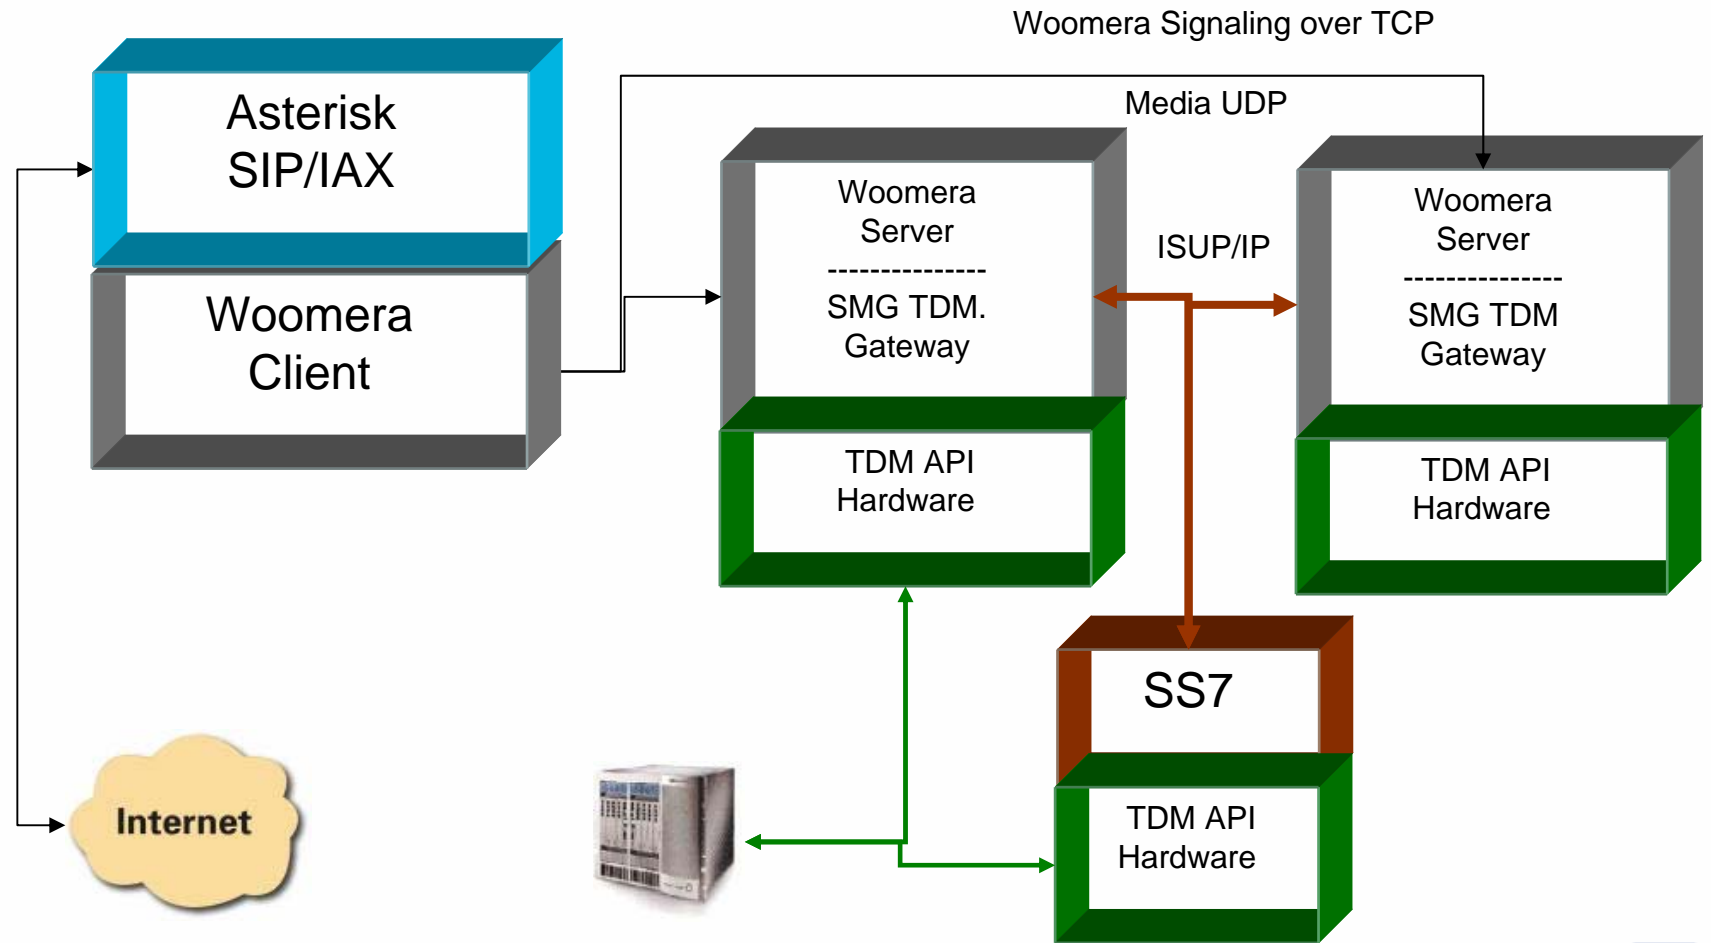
Woomera Signaling over TCP

Media UDP

Asterisk SIP/IAX

Woomera Client

Woomera Server
---------------
SMG TDM. Gateway

TDM API Hardware

ISUP/IP

Woomera Server
---------------
SMG TDM Gateway

TDM API Hardware

SS7

TDM API Hardware

Internet